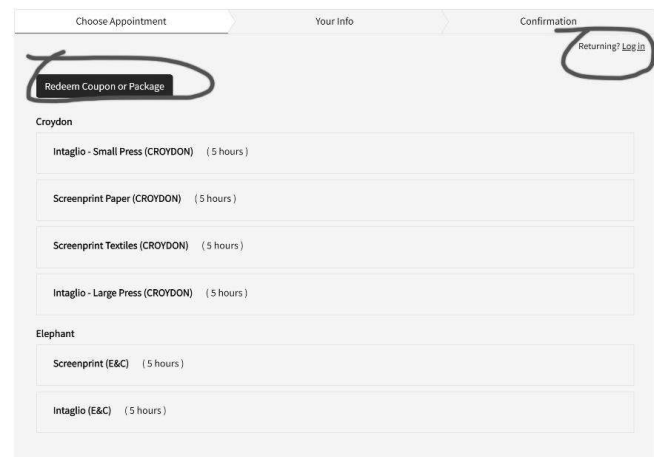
Choose Appointment

Your Info

Confirmation

Returning? Log in

Redeem Coupon or Package

Croydon

Intaglio - Small Press (CROYDON) ( 5 hours )

Screenprint Paper (CROYDON) ( 5 hours )

Screenprint Textiles (CROYDON) ( 5 hours )

Intaglio - Large Press (CROYDON) ( 5 hours )

Elephant

Screenprint (E&C) ( 5 hours )

Intaglio (E&C) ( 5 hours )